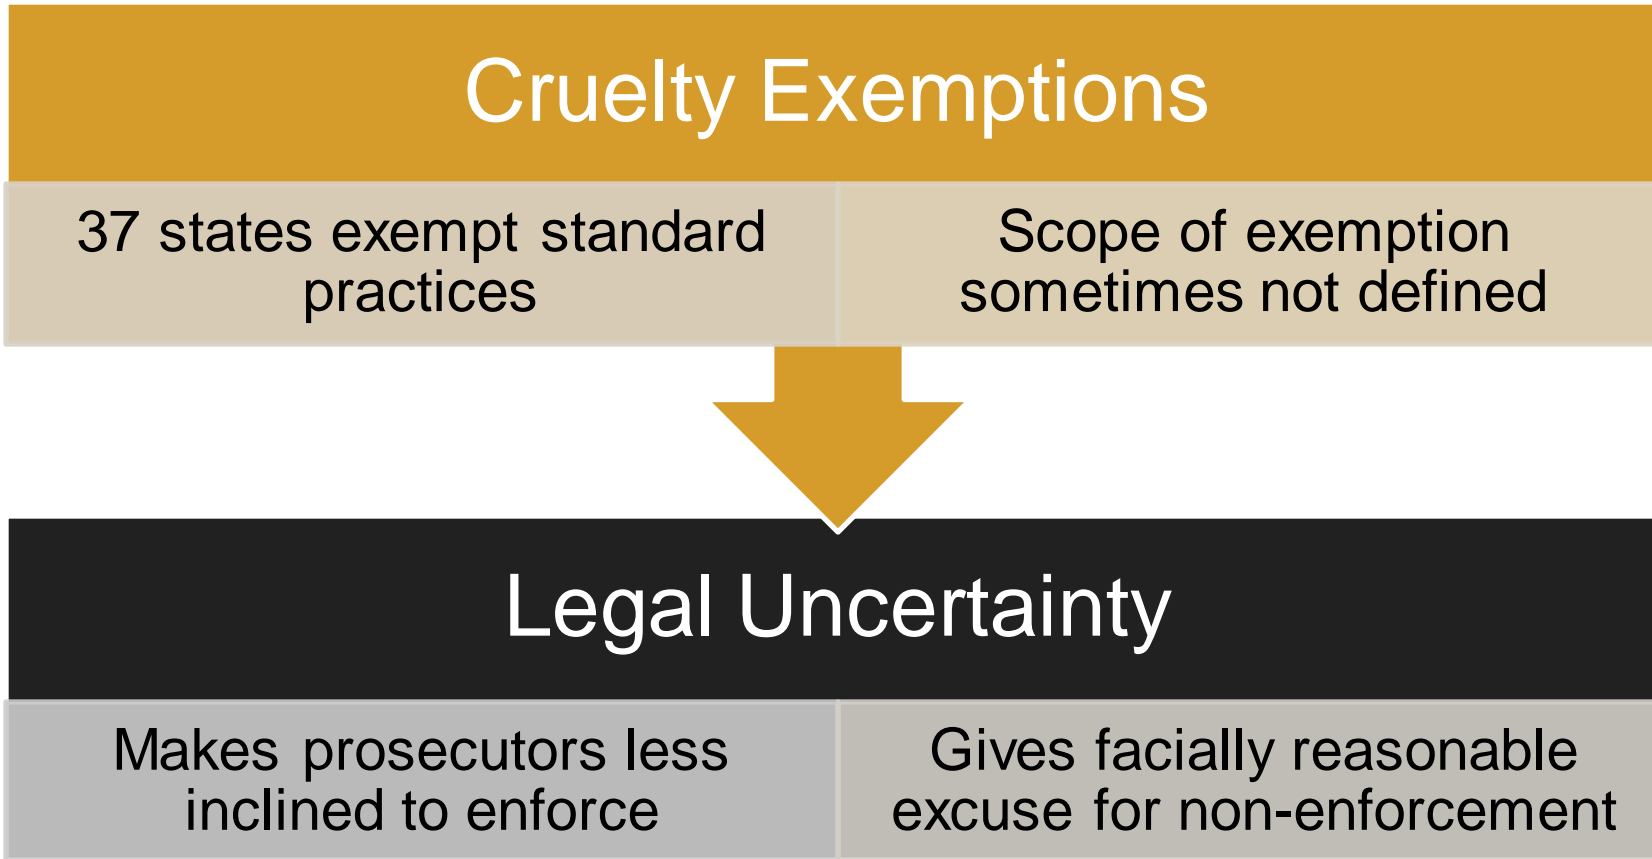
Cruelty Exemptions

37 states exempt standard practices

Scope of exemption sometimes not defined

Legal Uncertainty

Makes prosecutors less inclined to enforce

Gives facially reasonable excuse for non-enforcement